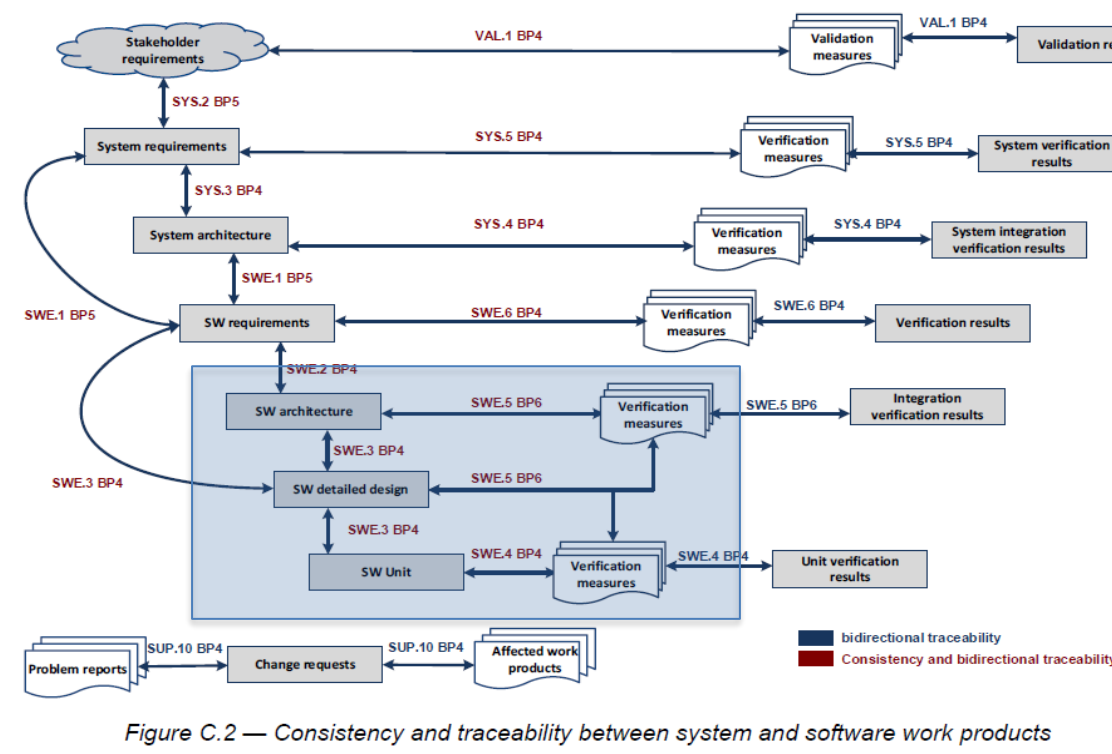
Stakeholder requirements

VAL.1 BP4

Validation measures

VAL.1 BP4

Validation re

SYS.2 BP5

System requirements

SYS.5 BP4

Verification measures

SYS.5 BP4

System verification results

SYS.3 BP4

System architecture

SYS.4 BP4

Verification measures

SYS.4 BP4

System integration verification results

SWE.1 BP5

SWE.1 BP5

SW requirements

SWE.6 BP4

Verification measures

SWE.6 BP4

Verification results

SWE.2 BP4

SW architecture

SWE.5 BP6

Verification measures

SWE.5 BP6

Integration verification results

SWE.3 BP4

SWE.3 BP4

SW detailed design

SWE.5 BP6

SWE.3 BP4

SW Unit

SWE.4 BP4

Verification measures

SWE.4 BP4

Unit verification results

Problem reports

SUP.10 BP4

Change requests

SUP.10 BP4

Affected work products

bidirectional traceability

Consistency and bidirectional traceability

Figure C.2 — Consistency and traceability between system and software work products